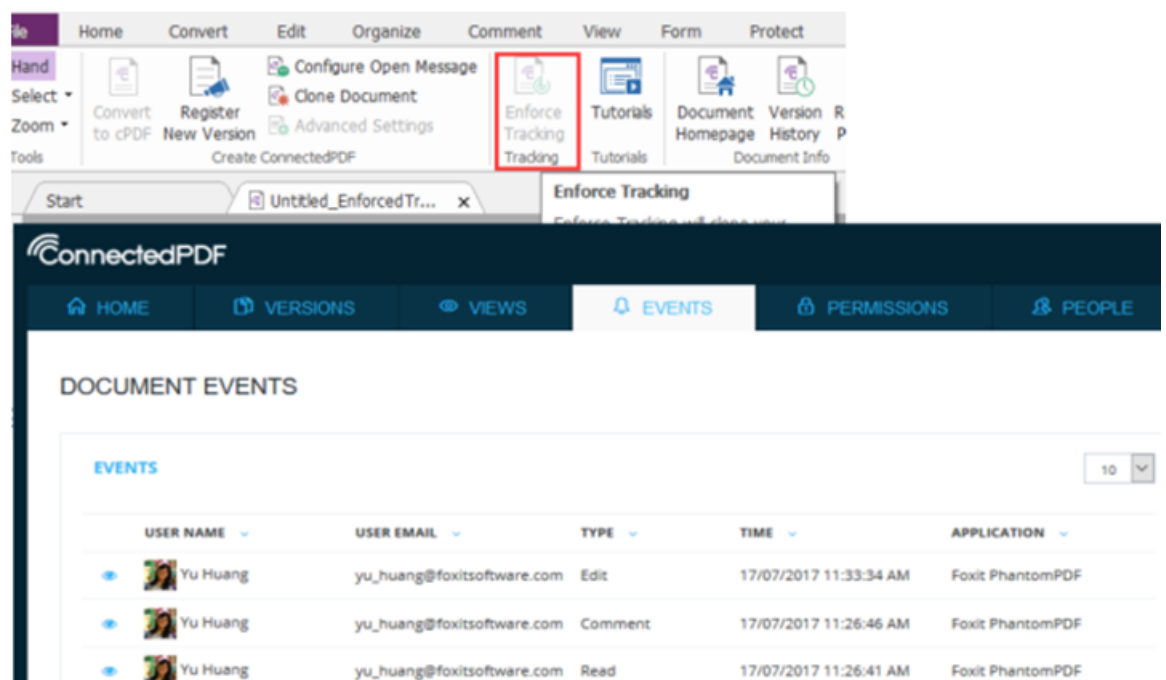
ile Home Convert Edit Organize Comment View Form Protect

Hand
Select
Zoom
Tools

Convert to cPDF
Register New Version
Configure Open Message
Clone Document
Advanced Settings
Create ConnectedPDF

Enforce Tracking
Tracking

Tutorials
Tutorials

Document Homepage
Version History
R P
Document Info

Start
Untitled_EnforcedTr... ×

Enforce Tracking
Enforce Tracking will clone your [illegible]

ConnectedPDF

HOME VERSIONS VIEWS EVENTS PERMISSIONS PEOPLE

DOCUMENT EVENTS

EVENTS

10

| | USER NAME | USER EMAIL | TYPE | TIME | APPLICATION |
|---|---|---|---|---|---|
| | Yu Huang | yu_huang@foxitsoftware.com | Edit | 17/07/2017 11:33:34 AM | Foxit PhantomPDF |
| | Yu Huang | yu_huang@foxitsoftware.com | Comment | 17/07/2017 11:26:46 AM | Foxit PhantomPDF |
| | Yu Huang | yu_huang@foxitsoftware.com | Read | 17/07/2017 11:26:41 AM | Foxit PhantomPDF |